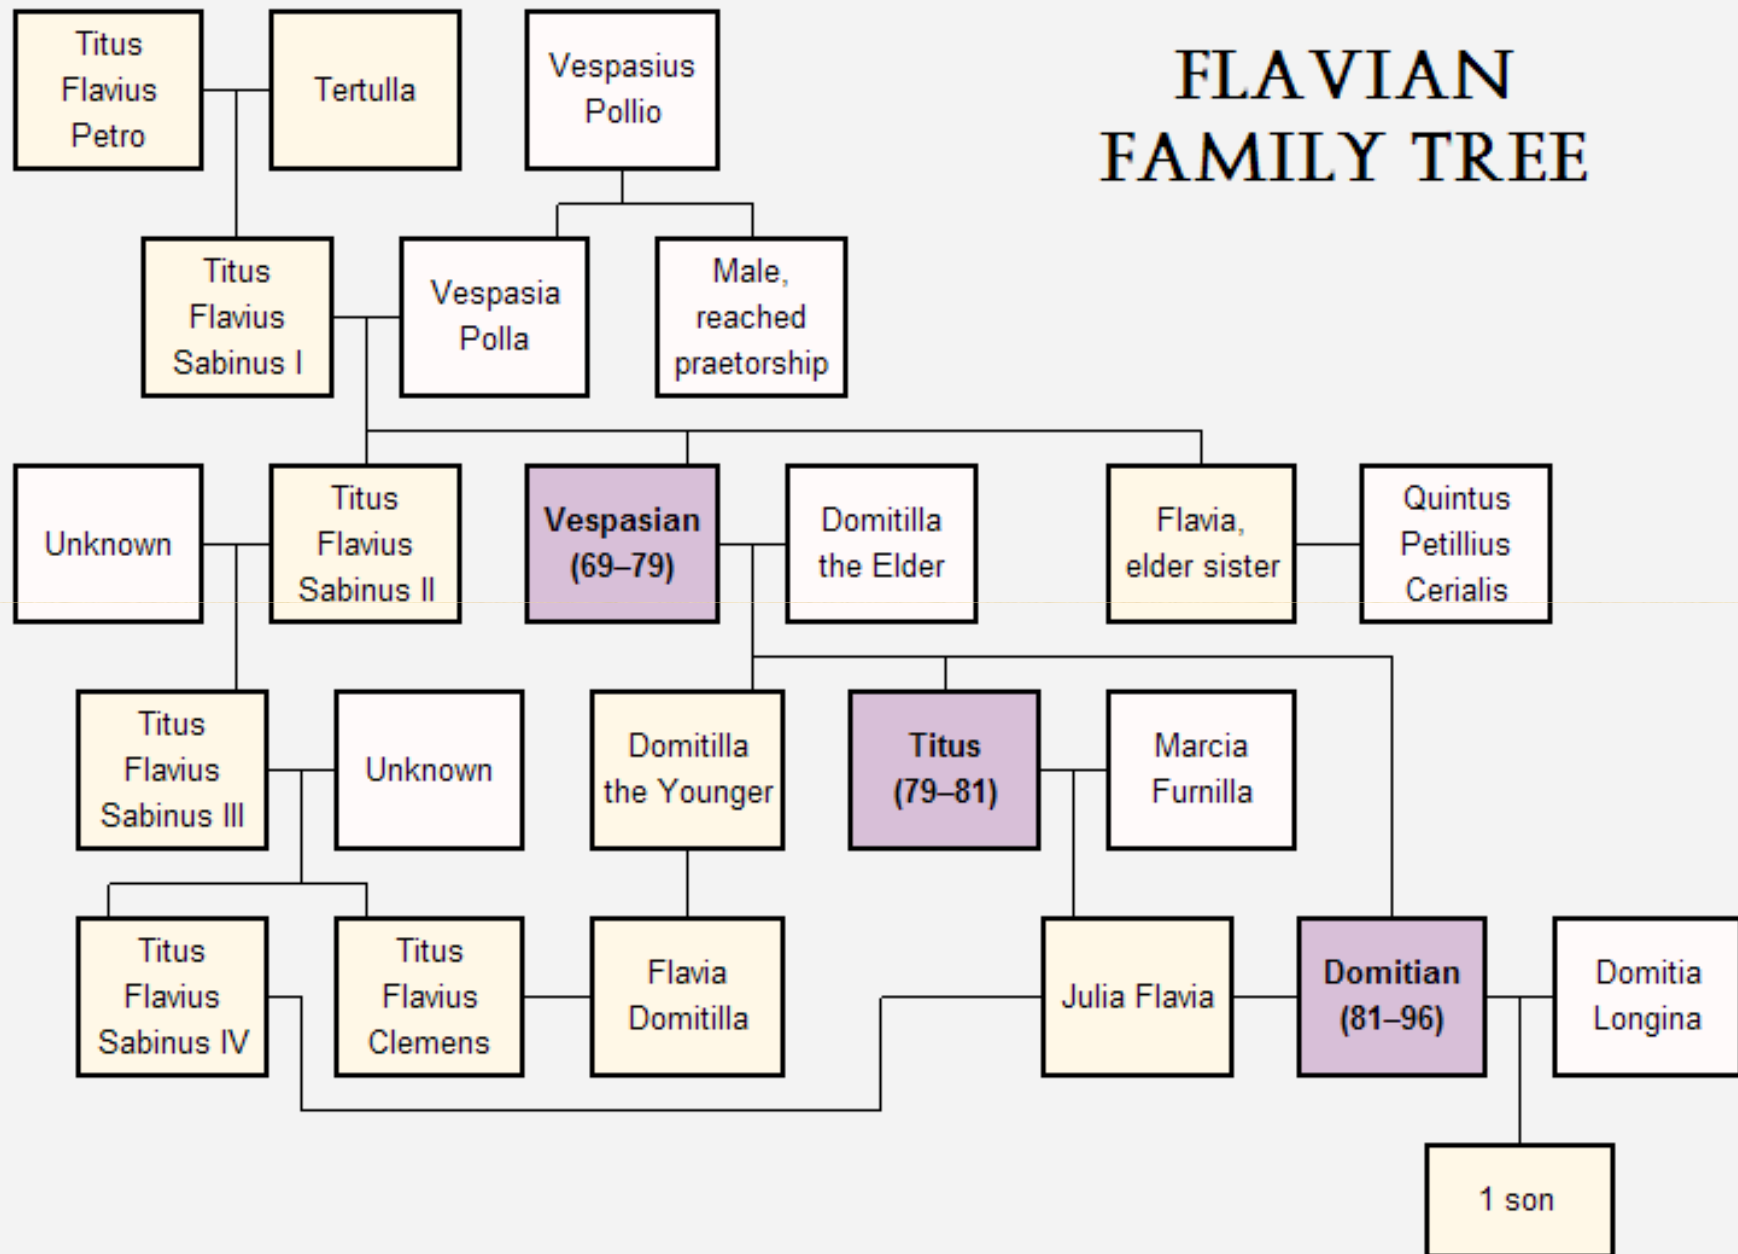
FLAVIAN FAMILY TREE

Titus Flavius Petro

Tertulla

Vespasius Pollio

Titus Flavius Sabinus I

Vespasia Polla

Male, reached praetorship

Unknown

Titus Flavius Sabinus II

Vespasian (69–79)

Domitilla the Elder

Flavia, elder sister

Quintus Petillius Cerialis

Titus Flavius Sabinus III

Unknown

Domitilla the Younger

Titus (79–81)

Marcia Furnilla

Titus Flavius Sabinus IV

Titus Flavius Clemens

Flavia Domitilla

Julia Flavia

Domitian (81–96)

Domitia Longina

1 son